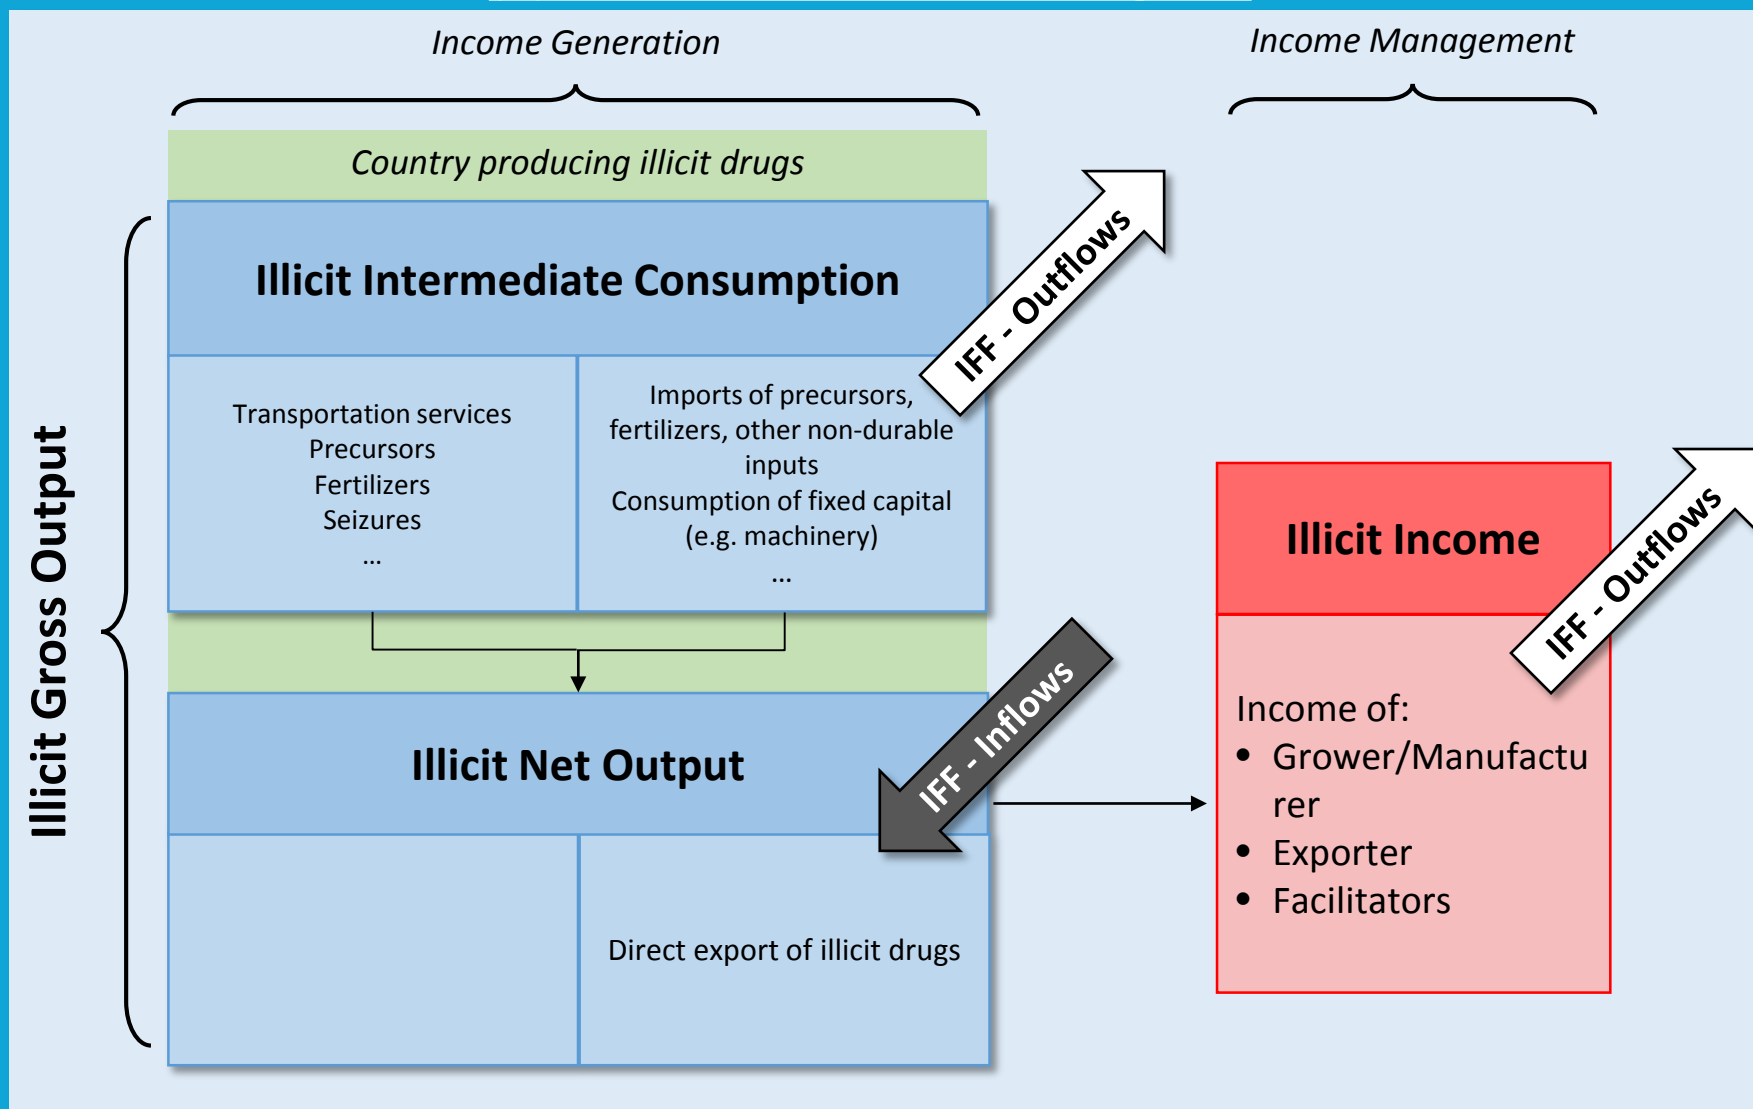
Income Generation

Income Management

Country producing illicit drugs

Illicit Gross Output

Illicit Intermediate Consumption

Transportation services
Precursors
Fertilizers
Seizures
...

Imports of precursors, fertilizers, other non-durable inputs
Consumption of fixed capital (e.g. machinery)
...

IFF - Outflows

Illicit Net Output

IFF - Inflows

Direct export of illicit drugs

Illicit Income

IFF - Outflows

Income of:
• Grower/Manufacturer
• Exporter
• Facilitators